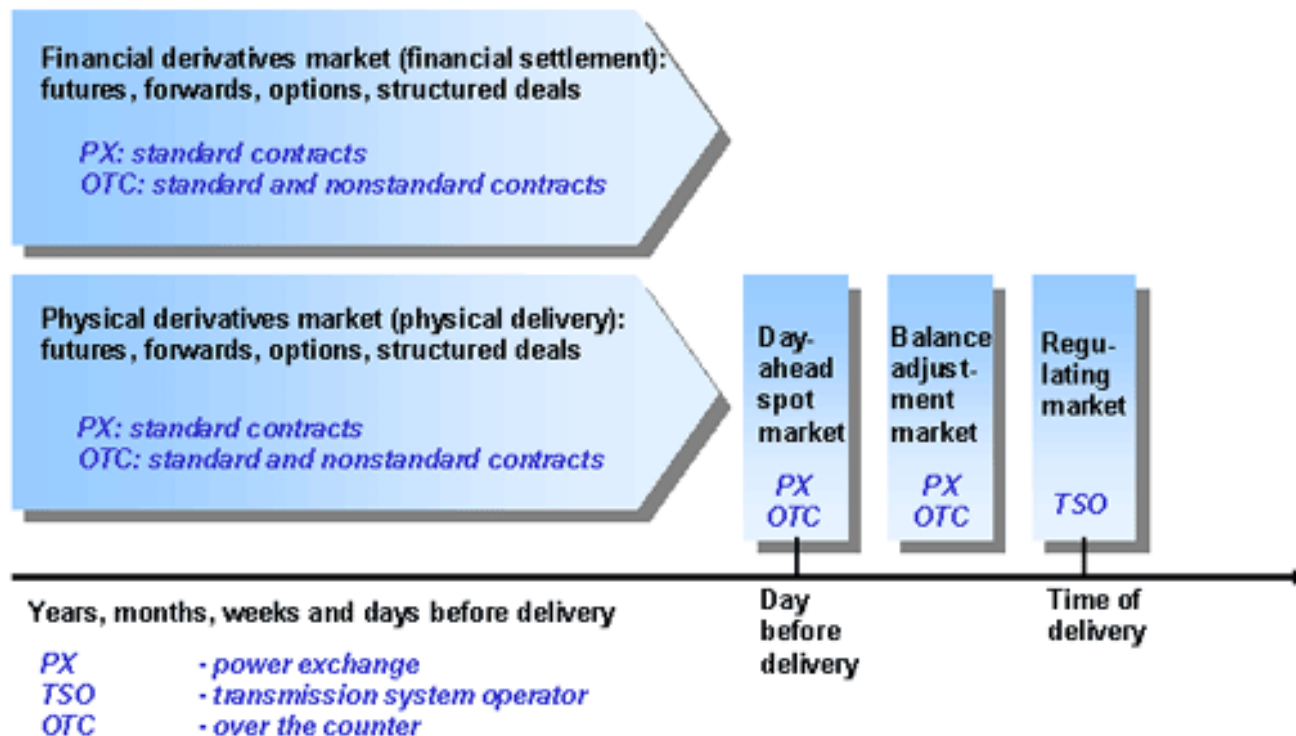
Financial derivatives market (financial settlement): futures, forwards, options, structured deals

PX: standard contracts
OTC: standard and nonstandard contracts

Physical derivatives market (physical delivery): futures, forwards, options, structured deals

PX: standard contracts
OTC: standard and nonstandard contracts

Day-ahead spot market

PX
OTC

Balance adjustment market

PX
OTC

Regulating market

TSO

Years, months, weeks and days before delivery

Day before delivery

Time of delivery

PX - power exchange
TSO - transmission system operator
OTC - over the counter